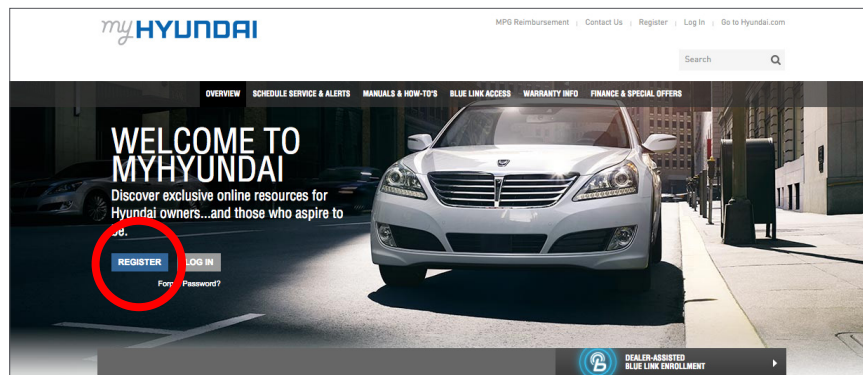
myHYUNDAI

MPG Reimbursement | Contact Us | Register | Log In | Go to Hyundai.com

Search

OVERVIEW SCHEDULE SERVICE & ALERTS MANUALS & HOW-TO'S BLUE LINK ACCESS WARRANTY INFO FINANCE & SPECIAL OFFERS

WELCOME TO MYHYUNDAI

Discover exclusive online resources for Hyundai owners...and those who aspire to be.

REGISTER LOG IN

Forgot Password?

DEALER-ASSISTED BLUE LINK ENROLLMENT